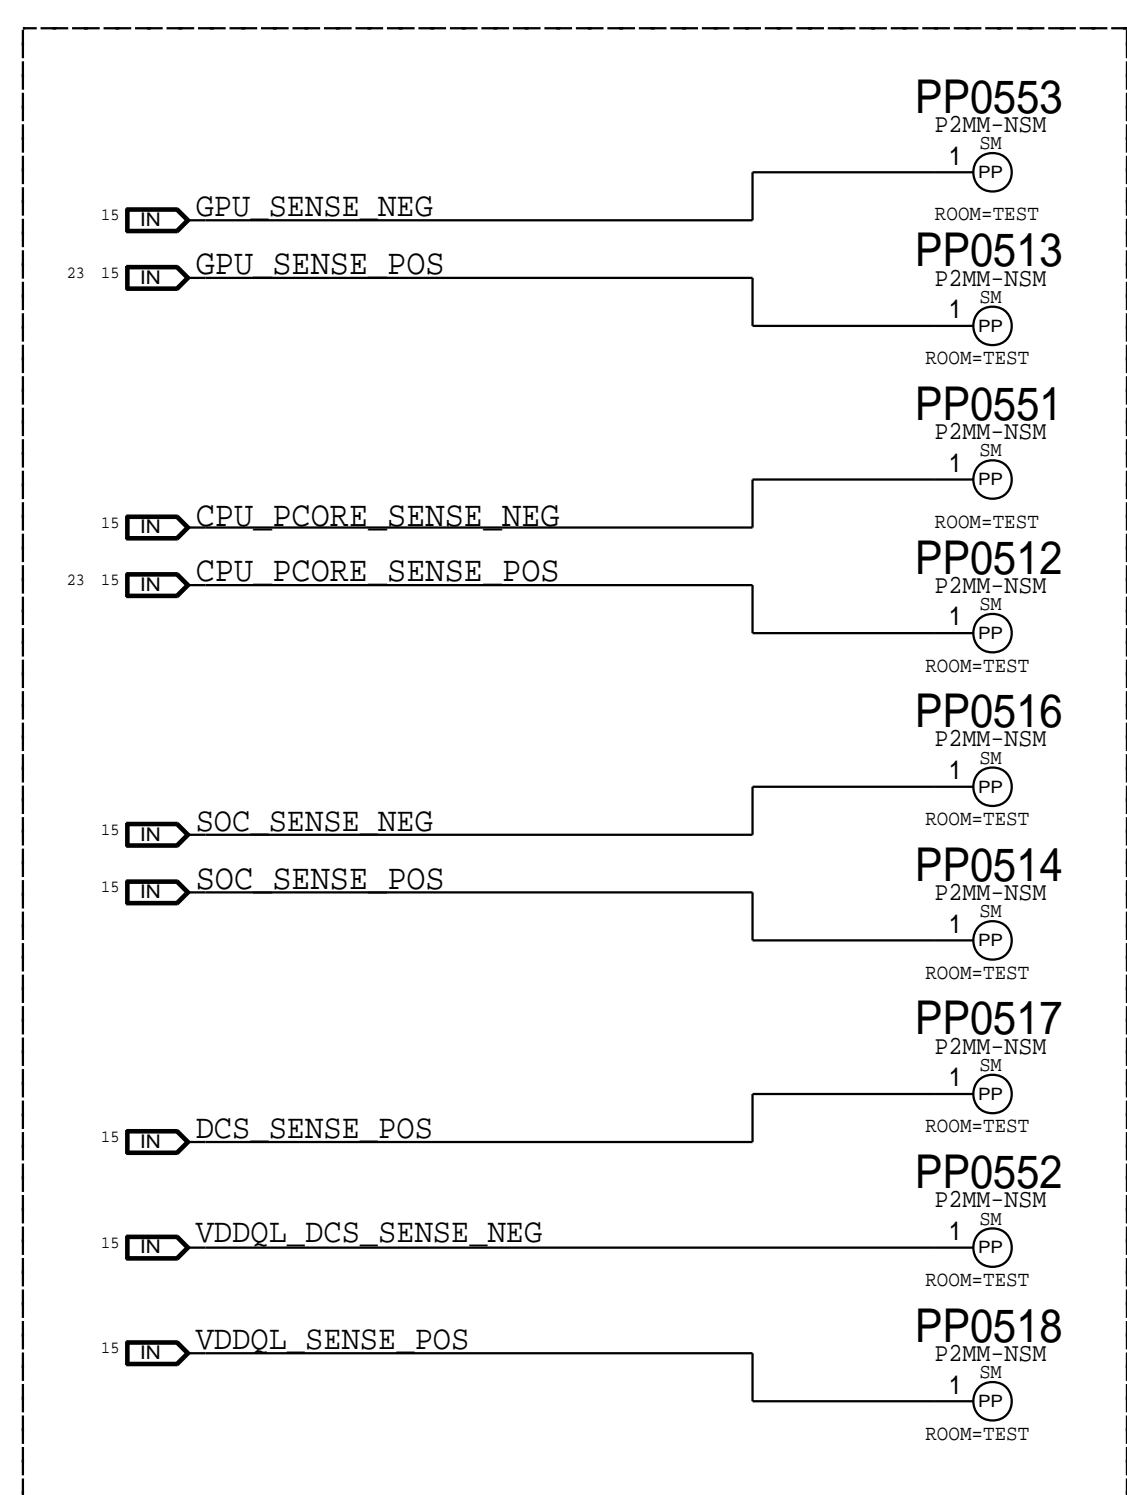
PP0553
P2MM-NSM
SM
1
PP
15 IN GPU_SENSE_NEG
ROOM=TEST
PP0513
P2MM-NSM
23 15 IN GPU_SENSE_POS
SM
1
PP
ROOM=TEST

PP0551
P2MM-NSM
SM
1
PP
15 IN CPU_PCORE_SENSE_NEG
ROOM=TEST
PP0512
P2MM-NSM
23 15 IN CPU_PCORE_SENSE_POS
SM
1
PP
ROOM=TEST

PP0516
P2MM-NSM
SM
1
PP
15 IN SOC_SENSE_NEG
ROOM=TEST
PP0514
P2MM-NSM
15 IN SOC_SENSE_POS
SM
1
PP
ROOM=TEST

PP0517
P2MM-NSM
SM
1
PP
15 IN DCS_SENSE_POS
ROOM=TEST
PP0552
P2MM-NSM
SM
15 IN VDDQL_DCS_SENSE_NEG
1
PP
ROOM=TEST

PP0518
15 IN VDDQL_SENSE_POS
P2MM-NSM
SM
1
PP
ROOM=TEST